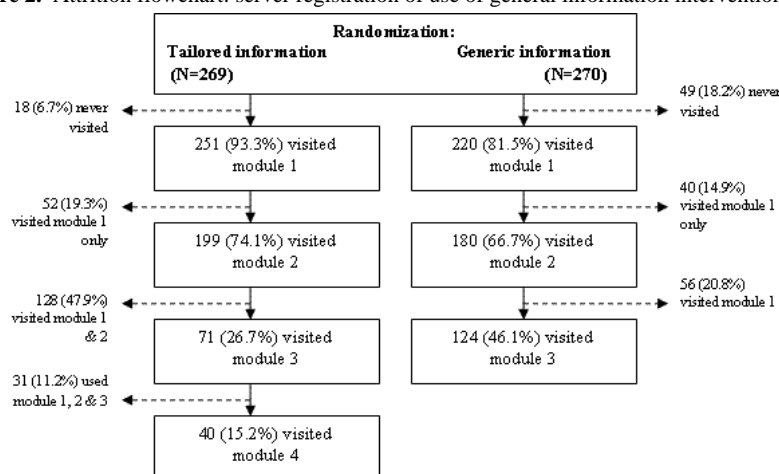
re 2. Attrition flowchart: server registration of use of general information intervention

Randomization:

Tailored information (N=269)

Generic information (N=270)

18 (6.7%) never visited

251 (93.3%) visited module 1

49 (18.2%) never visited

220 (81.5%) visited module 1

52 (19.3%) visited module 1 only

199 (74.1%) visited module 2

40 (14.9%) visited module 1 only

180 (66.7%) visited module 2

128 (47.9%) visited module 1 & 2

71 (26.7%) visited module 3

56 (20.8%) visited module 1

124 (46.1%) visited module 3

31 (11.2%) used module 1, 2 & 3

40 (15.2%) visited module 4